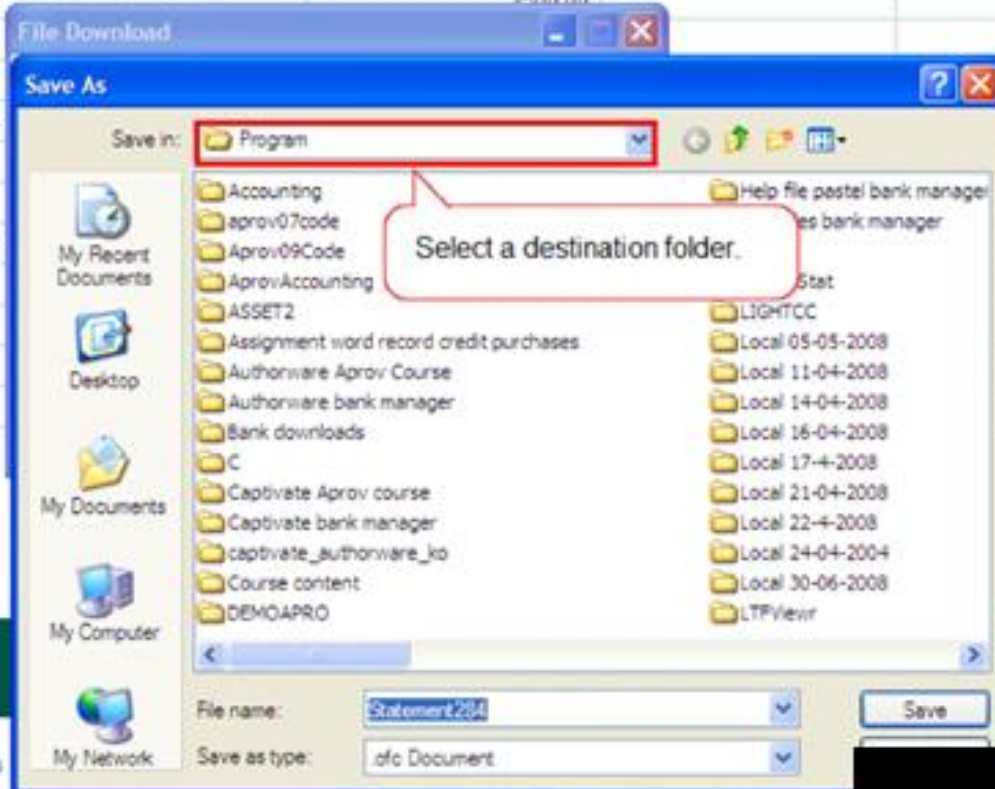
File Download

Save As

Save in: Program

My Recent Documents

Desktop

My Documents

My Computer

My Network

Accounting
aprov07code
Aprov09Code
AprovAccounting
ASSET2
Assignment word record credit purchases
Authorware Aprov Course
Authorware bank manager
Bank downloads
C
Captivate Aprov course
Captivate bank manager
captivate_authorware_ko
Course content
DEMOAPRO

Help file pastel bank manager
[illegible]es bank manager
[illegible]Stat
LIGHTCC
Local 05-05-2008
Local 11-04-2008
Local 14-04-2008
Local 16-04-2008
Local 17-4-2008
Local 21-04-2008
Local 22-4-2008
Local 24-04-2004
Local 30-06-2008
LTFViewr

Select a destination folder.

File name: Statement284

Save as type: .ofc Document

Save